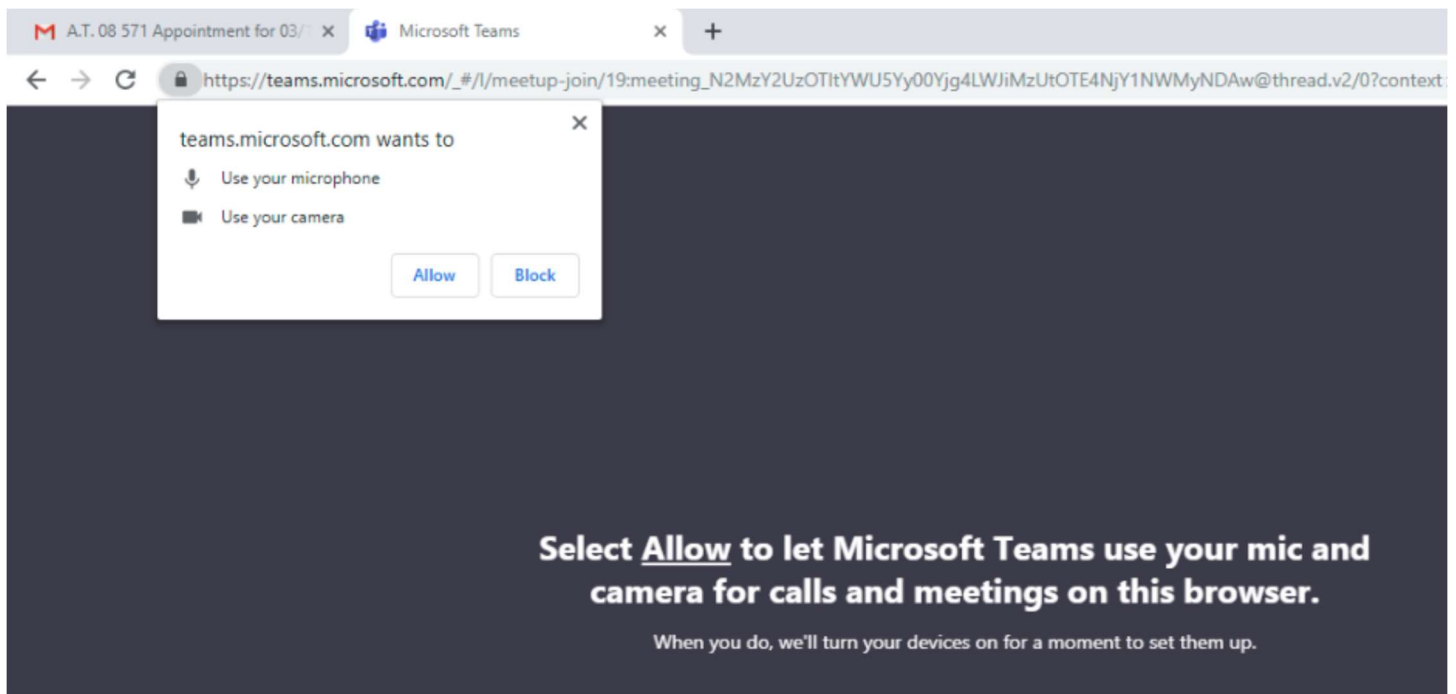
A.T. 08 571 Appointment for 03/
Microsoft Teams

https://teams.microsoft.com/_#/l/meetup-join/19:meeting_N2MzY2UzOTItYWU5Yy00Yjg4LWJiMzUtOTE4NjY1NWMyNDAw@thread.v2/0?context:

teams.microsoft.com wants to
Use your microphone
Use your camera
Allow
Block

Select Allow to let Microsoft Teams use your mic and camera for calls and meetings on this browser.

When you do, we'll turn your devices on for a moment to set them up.